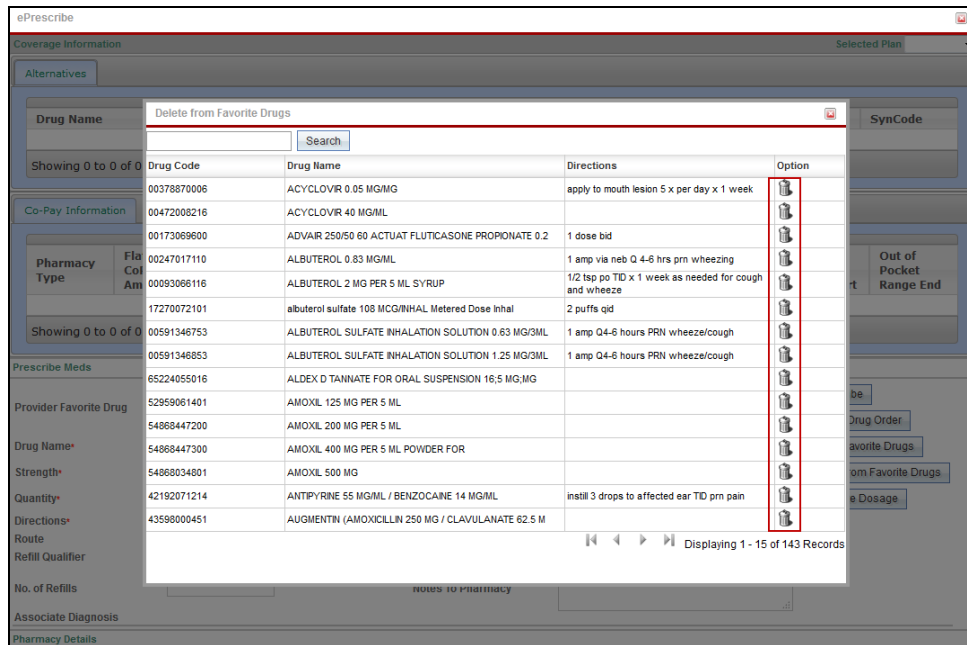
ePrescribe

Coverage Information

Selected Plan

Alternatives

Drug Name

SynCode

Showing 0 to 0 of 0

Co-Pay Information

Pharmacy Type

Fla Col Am

Out of Pocket Range End

rt

Showing 0 to 0 of 0

Prescribe Meds

Provider Favorite Drug

Drug Name*

Strength*

Quantity*

Directions*

Route

Refill Qualifier

No. of Refills

Notes To Pharmacy

Associate Diagnosis

Pharmacy Details

be

Drug Order

avorite Drugs

om Favorite Drugs

e Dosage

Delete from Favorite Drugs

Search

| Drug Code | Drug Name | Directions | Option |
|---|---|---|---|
| 00378870006 | ACYCLOVIR 0.05 MG/MG | apply to mouth lesion 5 x per day x 1 week | |
| 00472008216 | ACYCLOVIR 40 MG/ML | | |
| 00173069600 | ADVAIR 250/50 60 ACTUAT FLUTICASONE PROPIONATE 0.2 | 1 dose bid | |
| 00247017110 | ALBUTEROL 0.83 MG/ML | 1 amp via neb Q 4-6 hrs prn wheezing | |
| 00093066116 | ALBUTEROL 2 MG PER 5 ML SYRUP | 1/2 tsp po TID x 1 week as needed for cough and wheeze | |
| 17270072101 | albuterol sulfate 108 MCG/INHAL Metered Dose Inhal | 2 puffs qid | |
| 00591346753 | ALBUTEROL SULFATE INHALATION SOLUTION 0.63 MG/3ML | 1 amp Q4-6 hours PRN wheeze/cough | |
| 00591346853 | ALBUTEROL SULFATE INHALATION SOLUTION 1.25 MG/3ML | 1 amp Q4-6 hours PRN wheeze/cough | |
| 65224055016 | ALDEX D TANNATE FOR ORAL SUSPENSION 16;5 MG;MG | | |
| 52959061401 | AMOXIL 125 MG PER 5 ML | | |
| 54868447200 | AMOXIL 200 MG PER 5 ML | | |
| 54868447300 | AMOXIL 400 MG PER 5 ML POWDER FOR | | |
| 54868034801 | AMOXIL 500 MG | | |
| 42192071214 | ANTIPYRINE 55 MG/ML / BENZOCAINE 14 MG/ML | instill 3 drops to affected ear TID prn pain | |
| 43598000451 | AUGMENTIN (AMOXICILLIN 250 MG / CLAVULANATE 62.5 M | | |

Displaying 1 - 15 of 143 Records